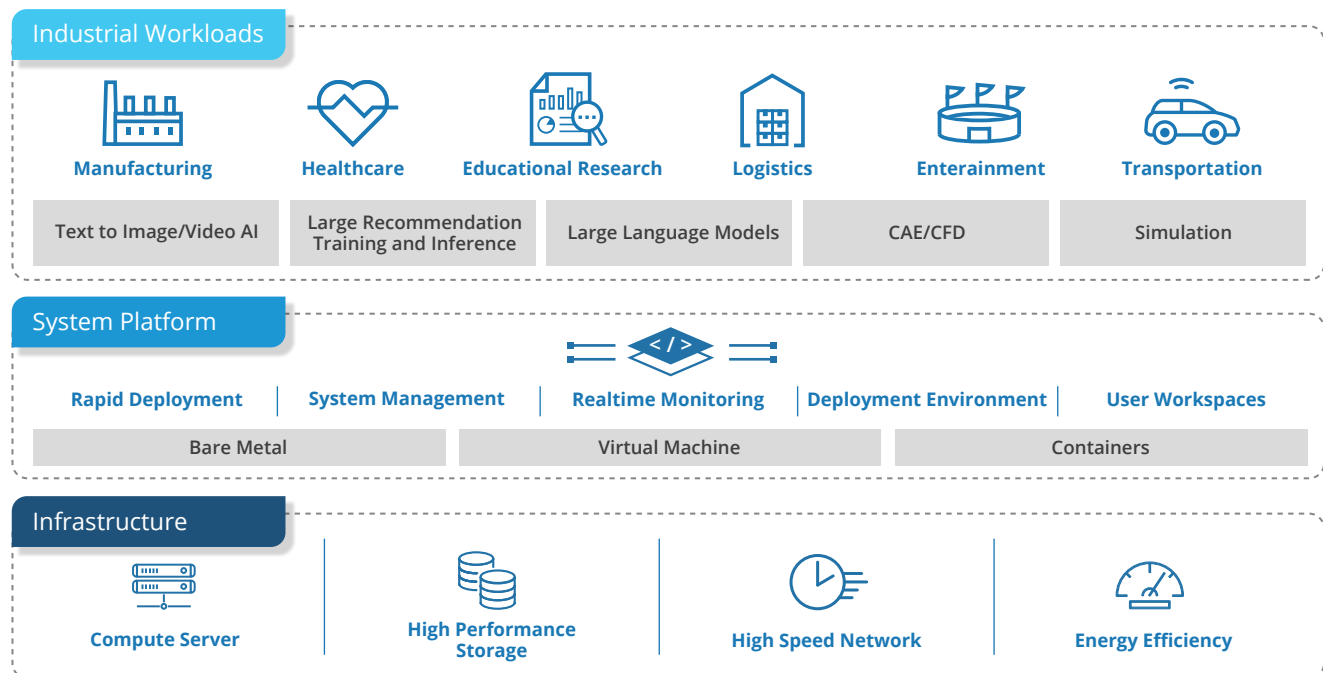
Industrial Workloads

Manufacturing

Healthcare

Educational Research

Logistics

Enterainment

Transportation

Text to Image/Video AI

Large Recommendation Training and Inference

Large Language Models

CAE/CFD

Simulation

System Platform

</>

Rapid Deployment

System Management

Realtime Monitoring

Deployment Environment

User Workspaces

Bare Metal

Virtual Machine

Containers

Infrastructure

Compute Server

High Performance Storage

High Speed Network

Energy Efficiency